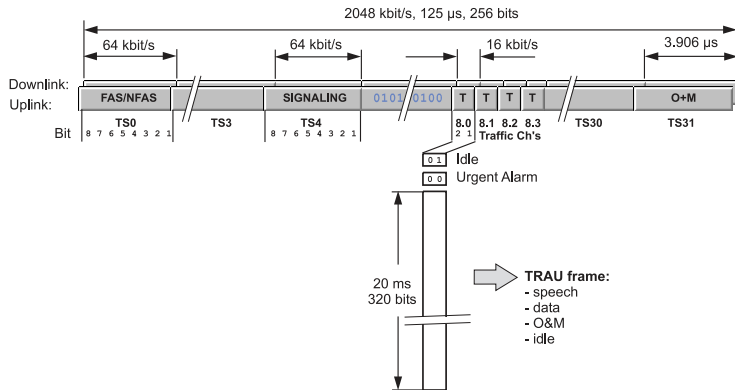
2048 kbit/s, 125 µs, 256 bits

64 kbit/s

64 kbit/s

16 kbit/s

3.906 µs

Downlink:
Uplink:

FAS/NFAS

SIGNALING

0101 0100

T T T T

O+M

Bit

TS0
8 7 6 5 4 3 2 1

TS3

TS4
8 7 6 5 4 3 2 1

8.0
2 1

8.1 8.2 8.3
Traffic Ch's

TS30

TS31

0 1 Idle

0 0 Urgent Alarm

20 ms
320 bits

TRAU frame:
- speech
- data
- O&M
- idle